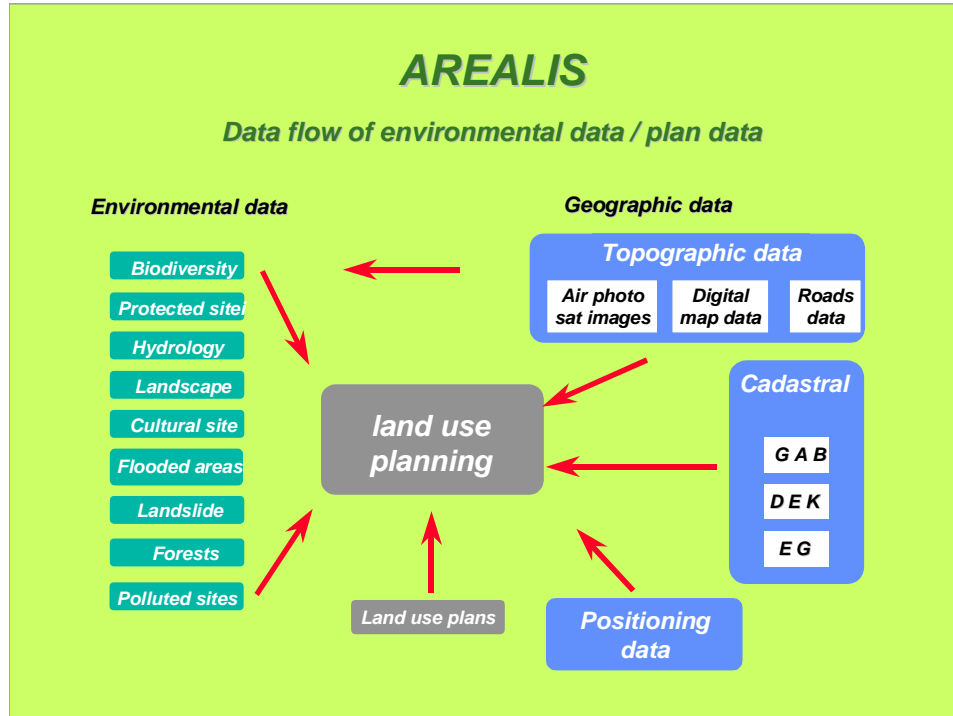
AREALIS

Data flow of environmental data / plan data

Environmental data

Geographic data

Biodiversity

Protected sitei

Hydrology

Landscape

Cultural site

Flooded areas

Landslide

Forests

Polluted sites

Topographic data

Air photo sat images

Digital map data

Roads data

Cadastral

G A B

D E K

E G

land use planning

Land use plans

Positioning data